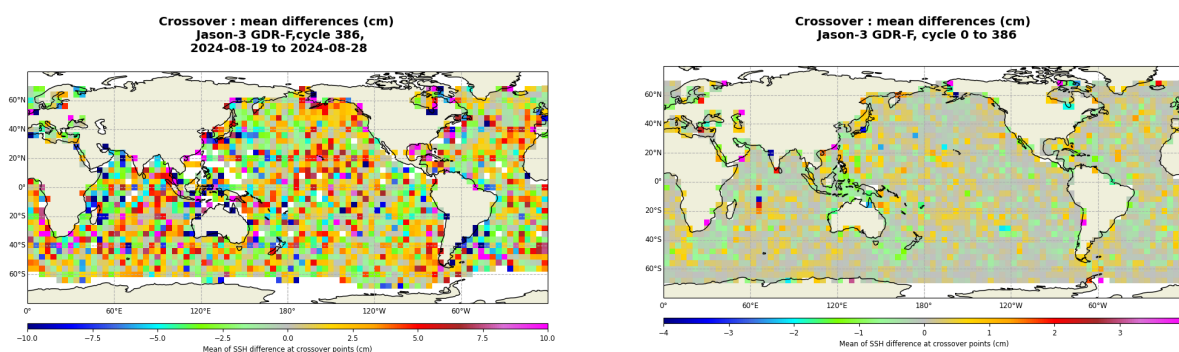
Crossover : mean differences (cm)
Jason-3 GDR-F,cycle 386,
2024-08-19 to 2024-08-28

60°N
40°N
20°N
0°
20°S
40°S
60°S

0° 60°E 120°E 180° 120°W 60°W

−10.0 −7.5 −5.0 −2.5 0.0 2.5 5.0 7.5 10.0
Mean of SSH difference at crossover points (cm)

Crossover : mean differences (cm)
Jason-3 GDR-F, cycle 0 to 386

60°N
40°N
20°N
0°
20°S
40°S
60°S

0° 60°E 120°E 180° 120°W 60°W

−4 −3 −2 −1 0 1 2 3
Mean of SSH difference at crossover points (cm)